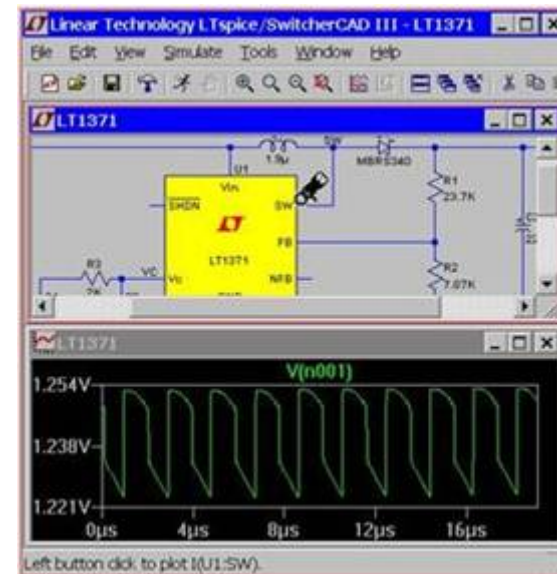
Linear Technology LTspice/SwitcherCAD III - LT1371

File Edit View Simulate Tools Window Help

LT1371

1.9µ

SW

MBRS340

U1

VIN

SHDN

SW

R1

23.7K

FB

LT1371

R2

1.07K

R3

VC

VC

NFB

LT1371

V(n001)

1.254V

1.238V

1.221V

0µs

4µs

8µs

12µs

16µs

Left button click to plot I(U1:SW).